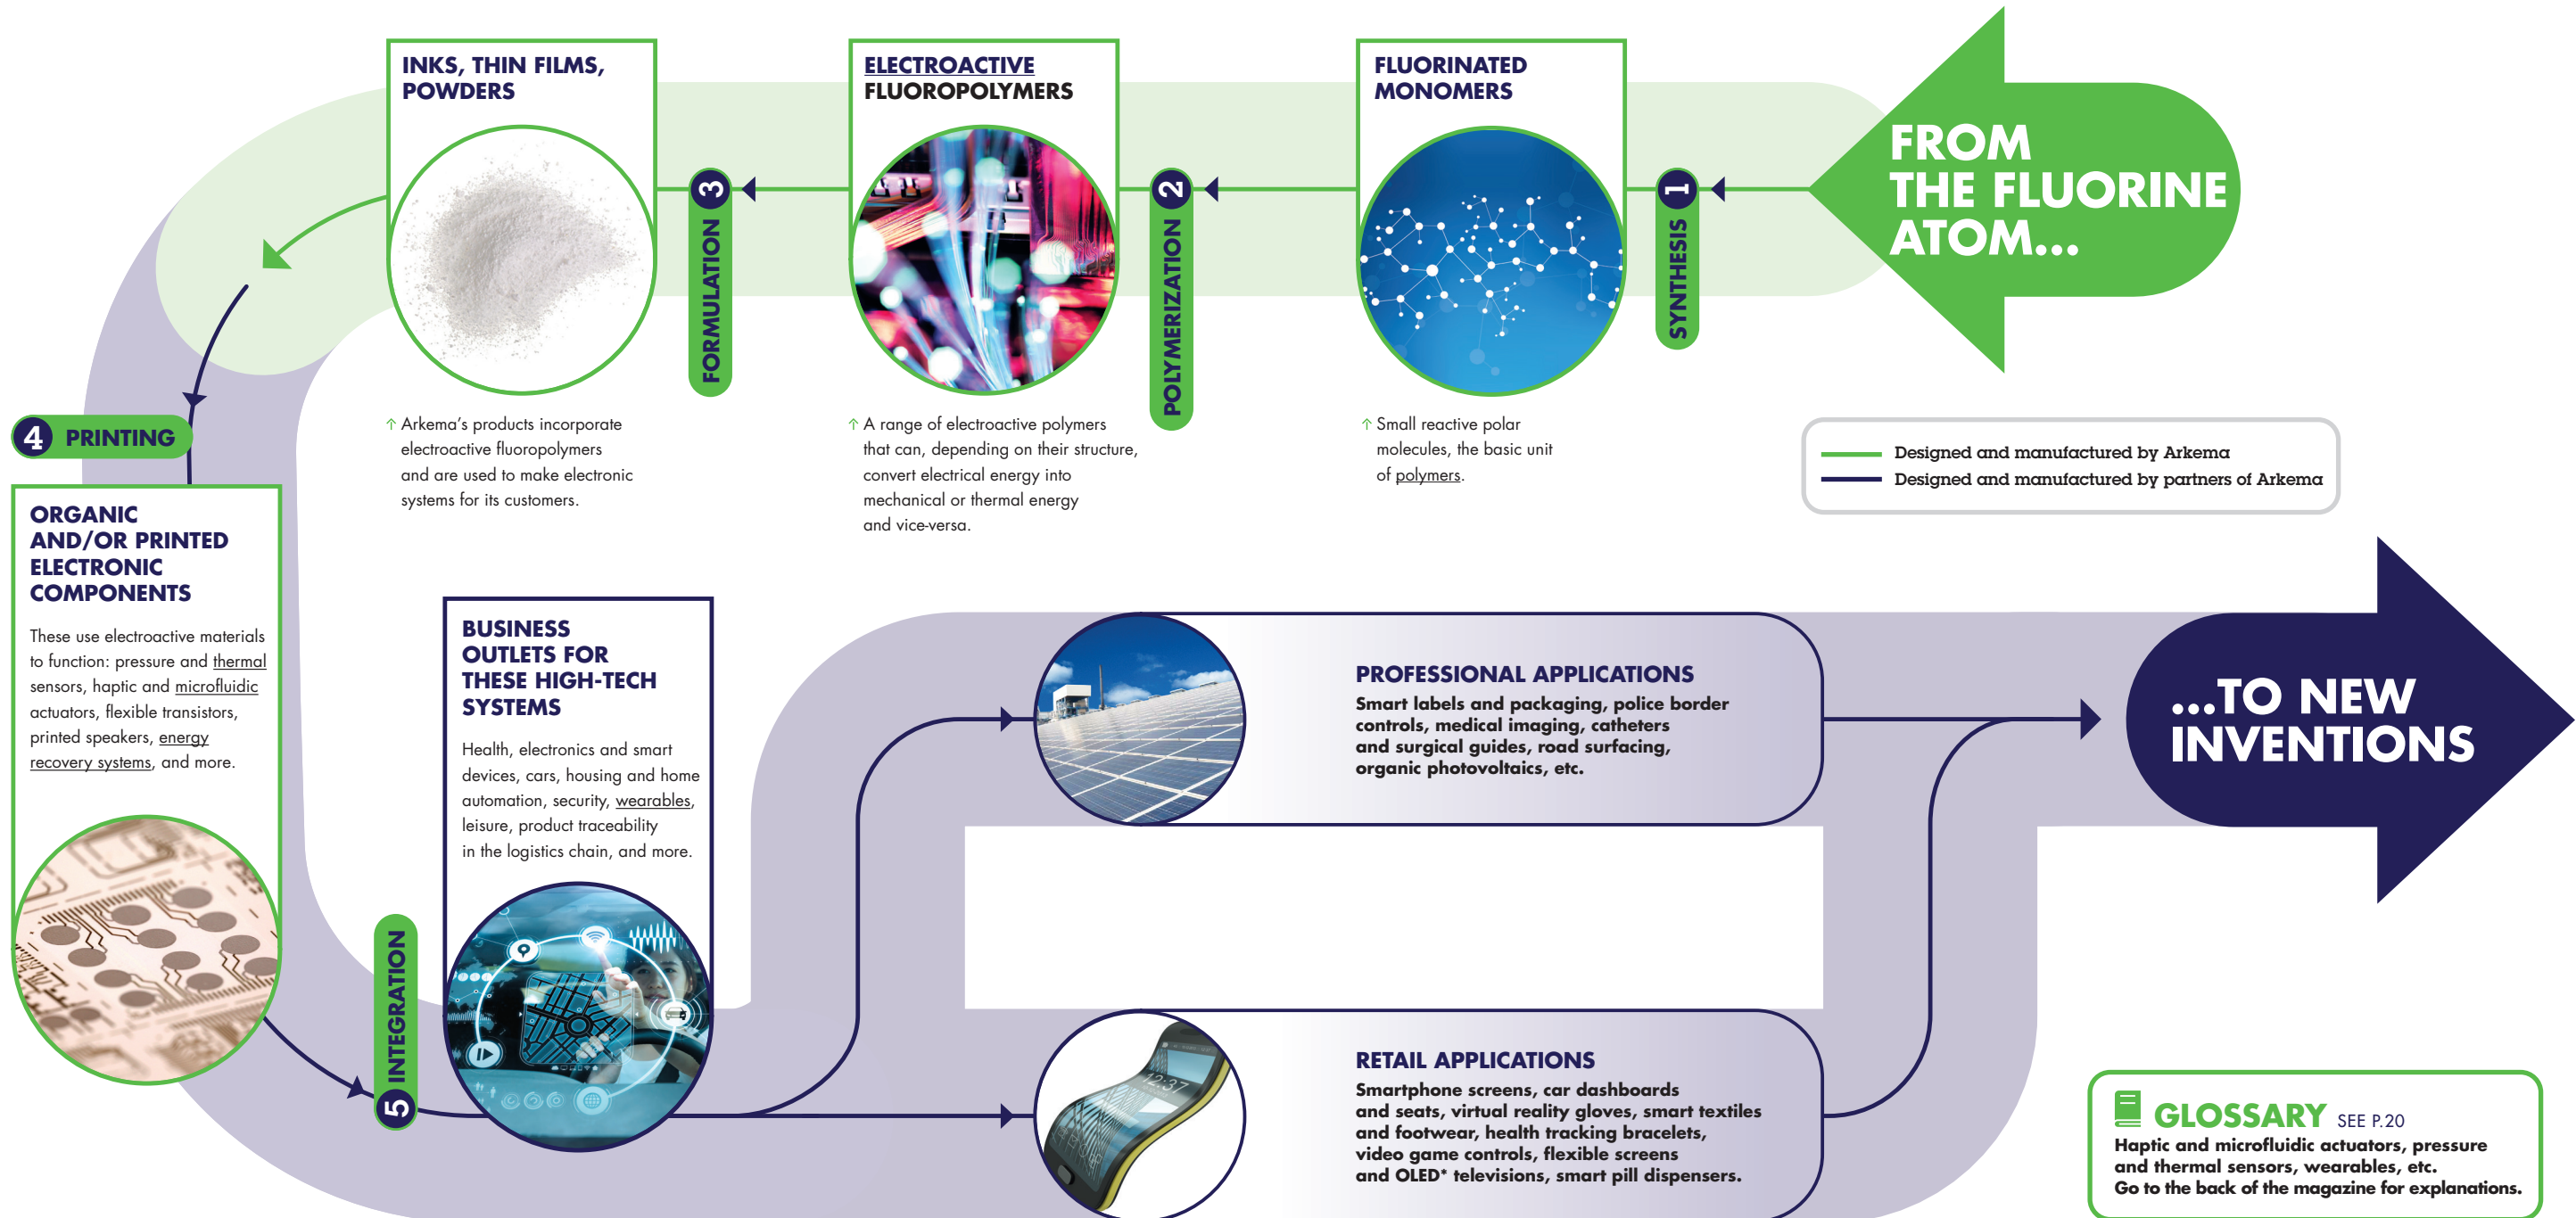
FROM THE FLUORINE ATOM...

1 SYNTHESIS

FLUORINATED MONOMERS

Small reactive polar molecules, the basic unit of polymers.

2 POLYMERIZATION

ELECTROACTIVE FLUOROPOLYMERS

A range of electroactive polymers that can, depending on their structure, convert electrical energy into mechanical or thermal energy and vice-versa.

3 FORMULATION

INKS, THIN FILMS, POWDERS

Arkema's products incorporate electroactive fluoropolymers and are used to make electronic systems for its customers.

Designed and manufactured by Arkema
Designed and manufactured by partners of Arkema

4 PRINTING

ORGANIC AND/OR PRINTED ELECTRONIC COMPONENTS

These use electroactive materials to function: pressure and thermal sensors, haptic and microfluidic actuators, flexible transistors, printed speakers, energy recovery systems, and more.

5 INTEGRATION

BUSINESS OUTLETS FOR THESE HIGH-TECH SYSTEMS

Health, electronics and smart devices, cars, housing and home automation, security, wearables, leisure, product traceability in the logistics chain, and more.

PROFESSIONAL APPLICATIONS

Smart labels and packaging, police border controls, medical imaging, catheters and surgical guides, road surfacing, organic photovoltaics, etc.

RETAIL APPLICATIONS

Smartphone screens, car dashboards and seats, virtual reality gloves, smart textiles and footwear, health tracking bracelets, video game controls, flexible screens and OLED* televisions, smart pill dispensers.

...TO NEW INVENTIONS

GLOSSARY SEE P.20
Haptic and microfluidic actuators, pressure and thermal sensors, wearables, etc.
Go to the back of the magazine for explanations.